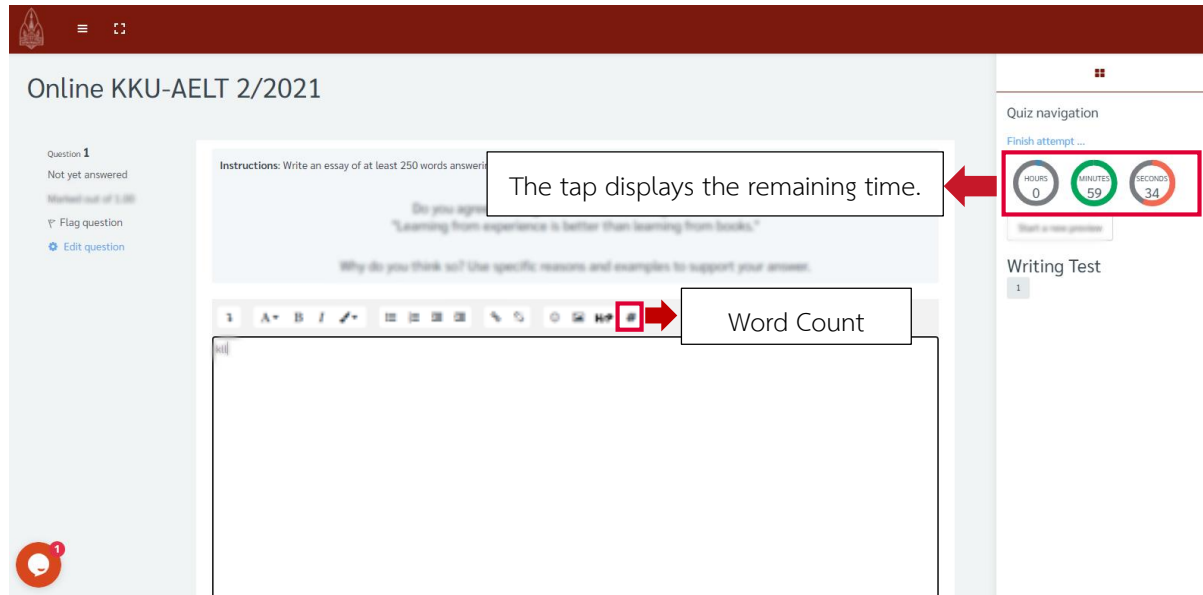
Online KKU-AELT 2/2021

Question 1
Not yet answered
Marked out of 1.00
Flag question
Edit question

Instructions: Write an essay of at least 250 words answeri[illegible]

Do you agre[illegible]
"Learning from experience is better than learning from books."

Why do you think so? Use specific reasons and examples to support your answer.

The tap displays the remaining time.

Word Count

Quiz navigation
Finish attempt ...
HOURS 0
MINUTES 59
SECONDS 34
Start a new preview

Writing Test
1

1